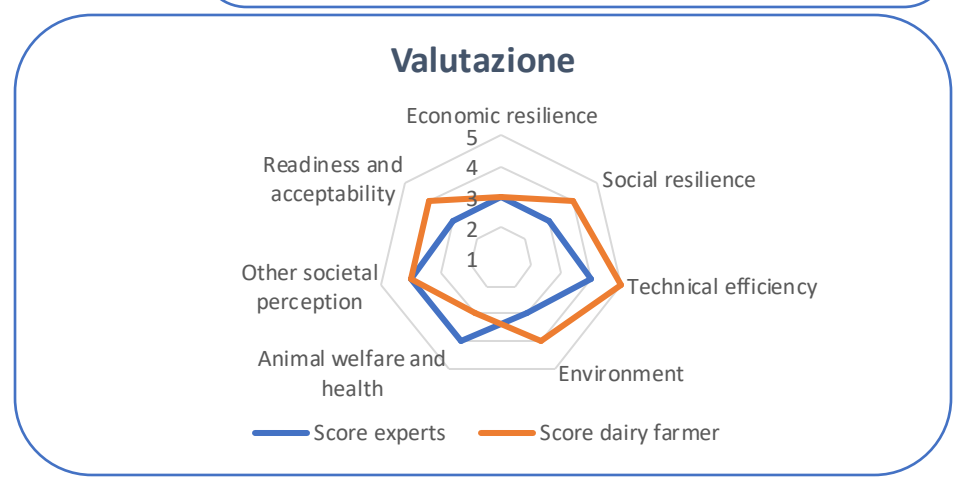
Valutazione

Economic resilience

5
4
3
2
1

Social resilience

Technical efficiency

Environment

Animal welfare and health

Other societal perception

Readiness and acceptability

Score experts
Score dairy farmer